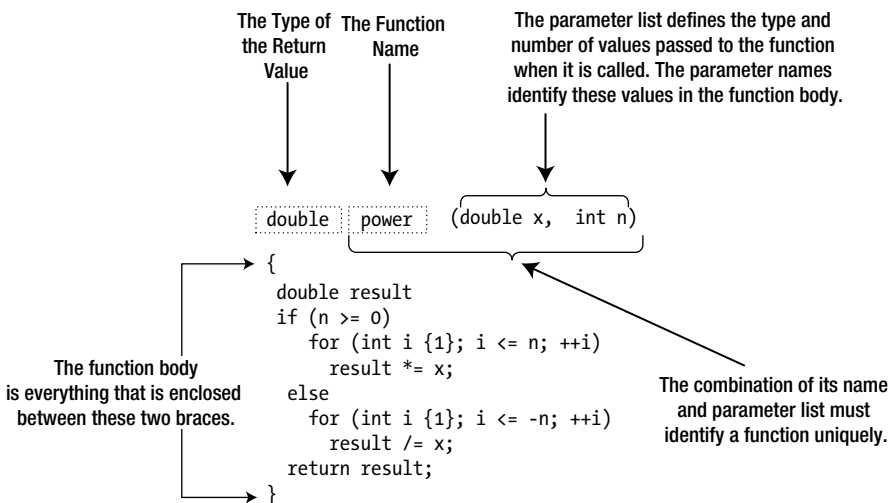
The Type of the Return Value

The Function Name

The parameter list defines the type and number of values passed to the function when it is called. The parameter names identify these values in the function body.

double power (double x, int n)
{
double result
if (n >= 0)
for (int i {1}; i <= n; ++i)
result *= x;
else
for (int i {1}; i <= -n; ++i)
result /= x;
return result;
}

The function body is everything that is enclosed between these two braces.

The combination of its name and parameter list must identify a function uniquely.